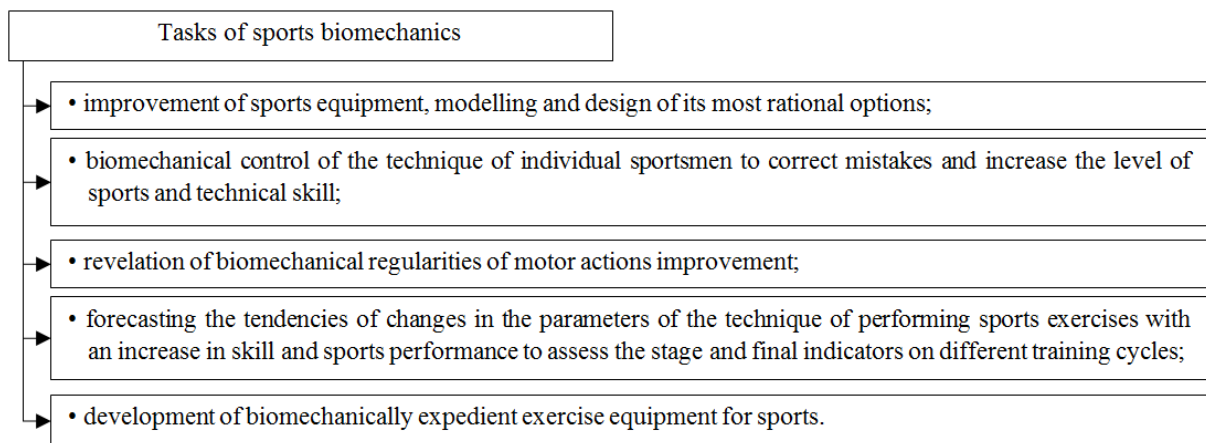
Tasks of sports biomechanics

• improvement of sports equipment, modelling and design of its most rational options;

• biomechanical control of the technique of individual sportsmen to correct mistakes and increase the level of sports and technical skill;

• revelation of biomechanical regularities of motor actions improvement;

• forecasting the tendencies of changes in the parameters of the technique of performing sports exercises with an increase in skill and sports performance to assess the stage and final indicators on different training cycles;

• development of biomechanically expedient exercise equipment for sports.